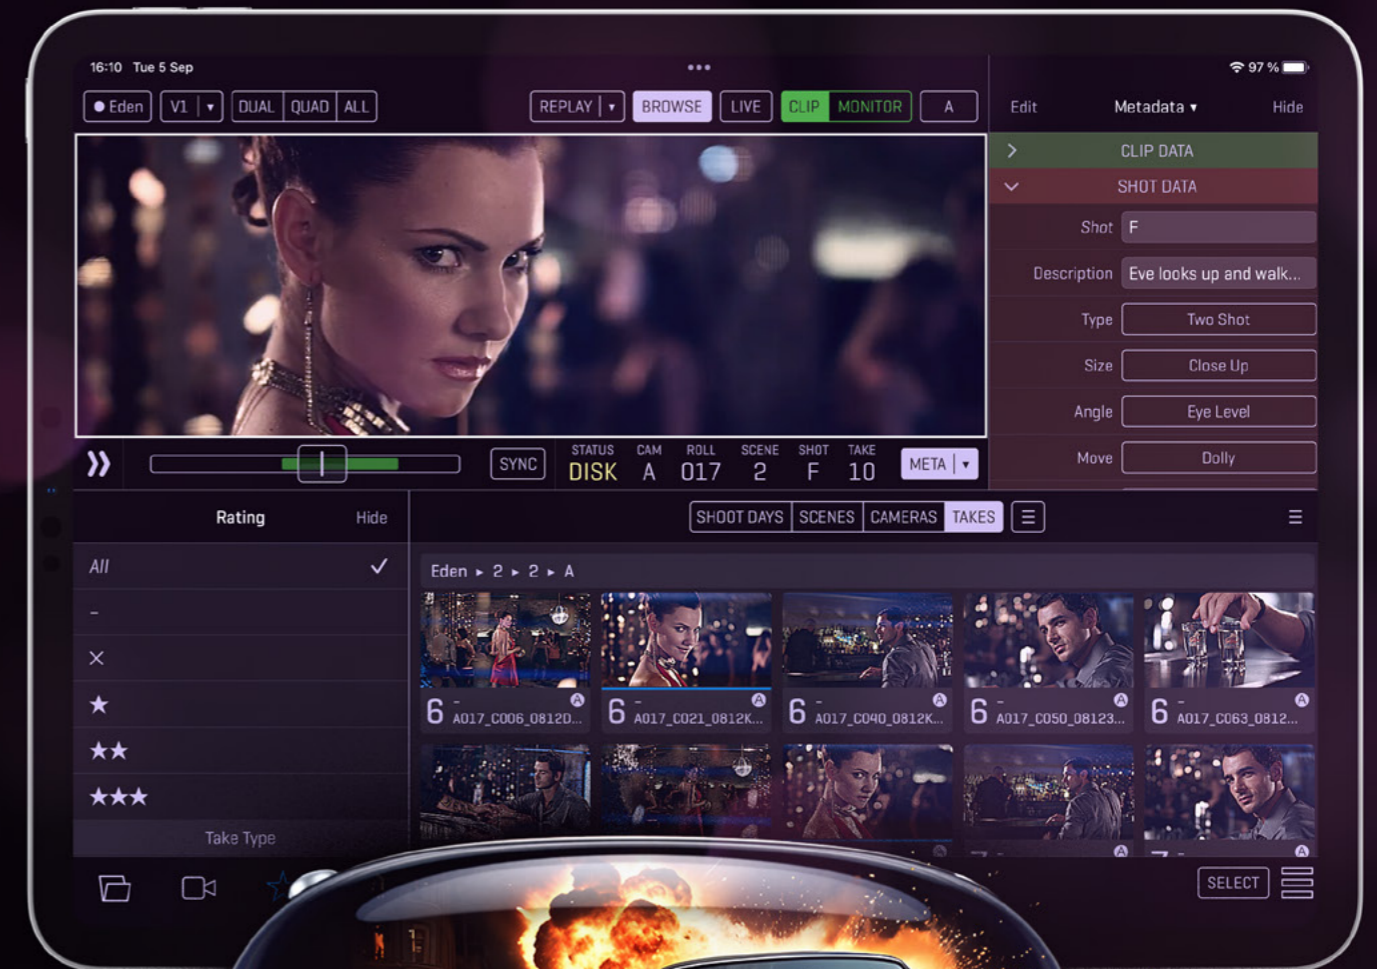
16:10 Tue 5 Sep

97 %

Eden V1 DUAL QUAD ALL

REPLAY BROWSE LIVE CLIP MONITOR A

Edit Metadata Hide

CLIP DATA

SHOT DATA

Shot F

Description Eve looks up and walk...

Type Two Shot

Size Close Up

Angle Eye Level

Move Dolly

SYNC

| STATUS | CAM | ROLL | SCENE | SHOT | TAKE |
|---|---|---|---|---|---|
| DISK | A | 017 | 2 | F | 10 |

META

Rating Hide

All

-

×

★

★★

★★★

Take Type

SHOOT DAYS SCENES CAMERAS TAKES

Eden ▸ 2 ▸ 2 ▸ A

6 - A017_C006_0812D...

6 - A017_C021_0812K...

6 - A017_C040_0812K...

6 - A017_C050_08123...

6 - A017_C063_0812...

SELECT